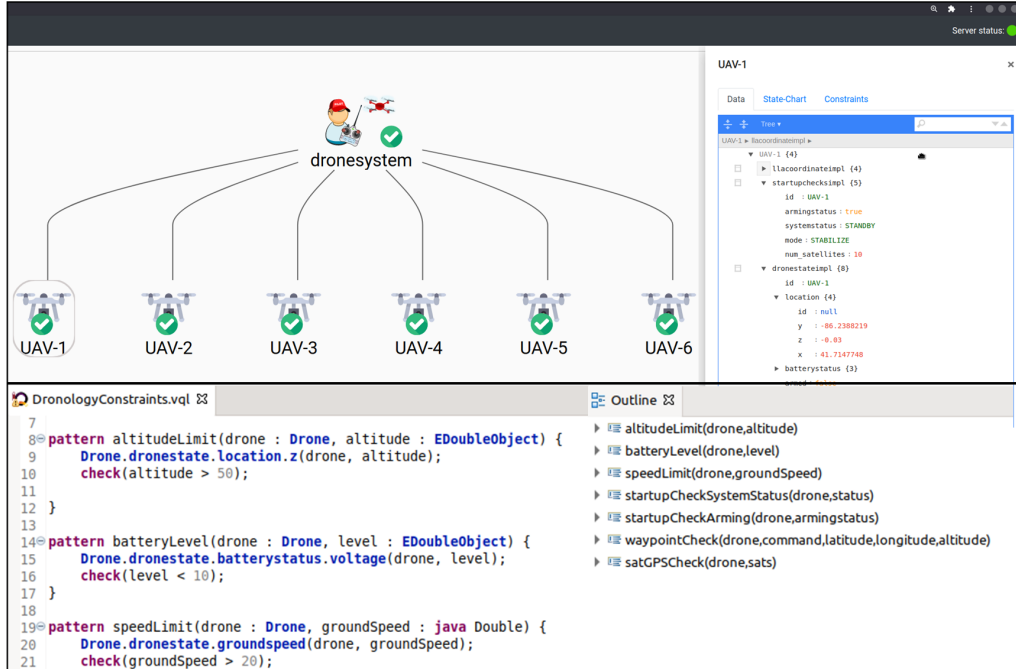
Server status:

dronesystem

UAV-1 UAV-2 UAV-3 UAV-4 UAV-5 UAV-6

UAV-1 ×

Data State-Chart Constraints

Tree ▾

UAV-1 ▸ llacoordinateimpl ▸

▼ UAV-1 {4}
▸ llacoordinateimpl {4}
▼ startupchecksimpl {5}
id : UAV-1
armingstatus : true
systemstatus : STANDBY
mode : STABILIZE
num_satellites : 10
▼ dronestateimpl {8}
id : UAV-1
▼ location {4}
id : null
y : -86.2388219
z : -0.03
x : 41.7147748
▸ batterystatus {3}

DronologyConstraints.vql ⊠

7
8 pattern altitudeLimit(drone : Drone, altitude : EDoubleObject) {
9 Drone.dronestate.location.z(drone, altitude);
10 check(altitude > 50);
11
12 }
13
14 pattern batteryLevel(drone : Drone, level : EDoubleObject) {
15 Drone.dronestate.batterystatus.voltage(drone, level);
16 check(level < 10);
17 }
18
19 pattern speedLimit(drone : Drone, groundSpeed : java Double) {
20 Drone.dronestate.groundspeed(drone, groundSpeed);
21 check(groundSpeed > 20);

Outline ⊠

altitudeLimit(drone,altitude)
batteryLevel(drone,level)
speedLimit(drone,groundSpeed)
startupCheckSystemStatus(drone,status)
startupCheckArming(drone,armingstatus)
waypointCheck(drone,command,latitude,longitude,altitude)
satGPSCheck(drone,sats)